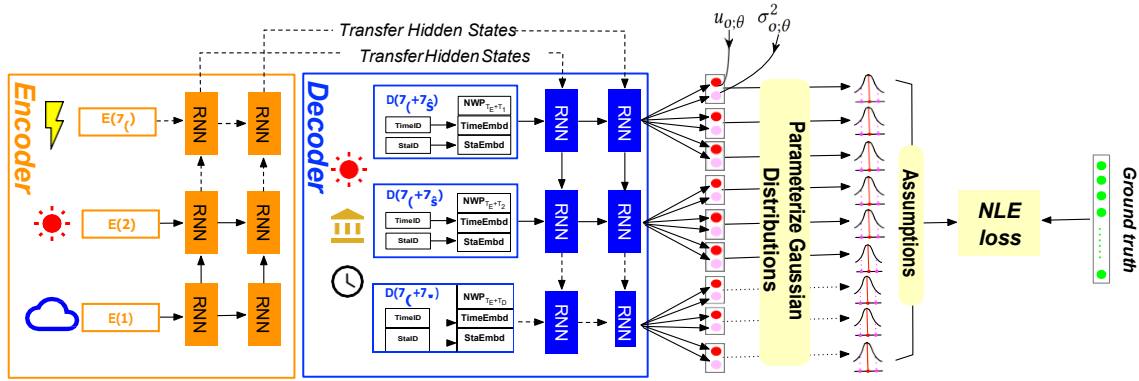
Transfer Hidden States
Transfer Hidden States
$u_{o;\theta}$ $\sigma^2_{o;\theta}$
Encoder
E(7(
RNN
RNN
E(2)
RNN
RNN
E(1)
RNN
RNN
Decoder
D(7(+7ŝ
NWP$_{T_E+T_1}$
TimeID
TimeEmbd
StaID
StaEmbd
RNN
RNN
D(7(+7ŝ
NWP$_{T_E+T_2}$
TimeID
TimeEmbd
StaID
StaEmbd
RNN
RNN
D(7(+7.
NWP$_{T_E+T_D}$
TimeID
TimeEmbd
StaID
StaEmbd
RNN
RNN
Parameterize Gaussian Distributions
Assumptions
NLE loss
Ground truth